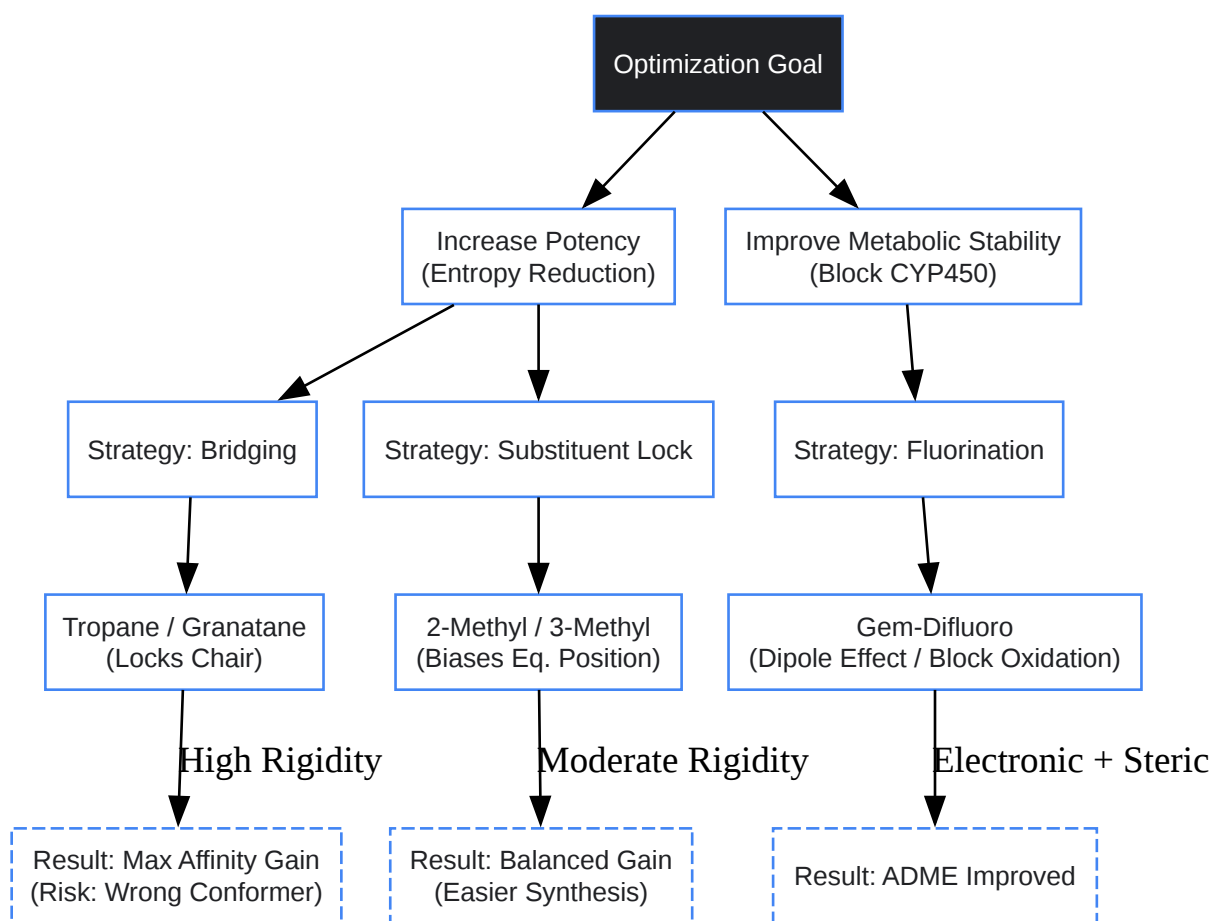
Optimization Goal

Increase Potency
(Entropy Reduction)

Improve Metabolic Stability
(Block CYP450)

Strategy: Bridging

Strategy: Substituent Lock

Strategy: Fluorination

Tropane / Granatane
(Locks Chair)

2-Methyl / 3-Methyl
(Biases Eq. Position)

Gem-Difluoro
(Dipole Effect / Block Oxidation)

High Rigidity

Moderate Rigidity

Electronic + Steric

Result: Max Affinity Gain
(Risk: Wrong Conformer)

Result: Balanced Gain
(Easier Synthesis)

Result: ADME Improved